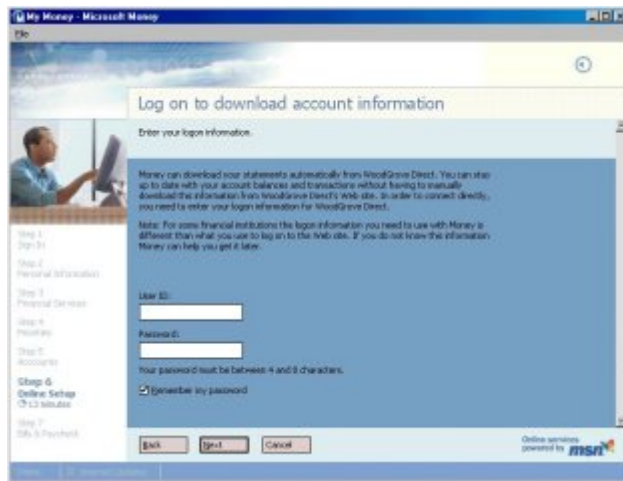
My Money - Microsoft Money

File

Log on to download account information

Enter your logon information.

Money can download your statements automatically from WoodGrove Direct. You can stay up to date with your account balances and transactions without having to manually download the information from WoodGrove Direct's Web site. In order to connect directly, you need to enter your logon information for WoodGrove Direct.

Note: For some financial institutions the logon information you need to use with Money is different than what you use to log on to the Web site. If you do not know the information Money can help you get it later.

User ID:

Password:

Your password must be between 4 and 8 characters.

Remember my password

Step 1
Sign In

Step 2
Personal Information

Step 3
Financial Services

Step 4
Priorities

Step 5
Accounts

Step 6
Online Setup
13 minutes

Step 7
Bills & Paycheck

Back

Next

Cancel

Online services powered by msn

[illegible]